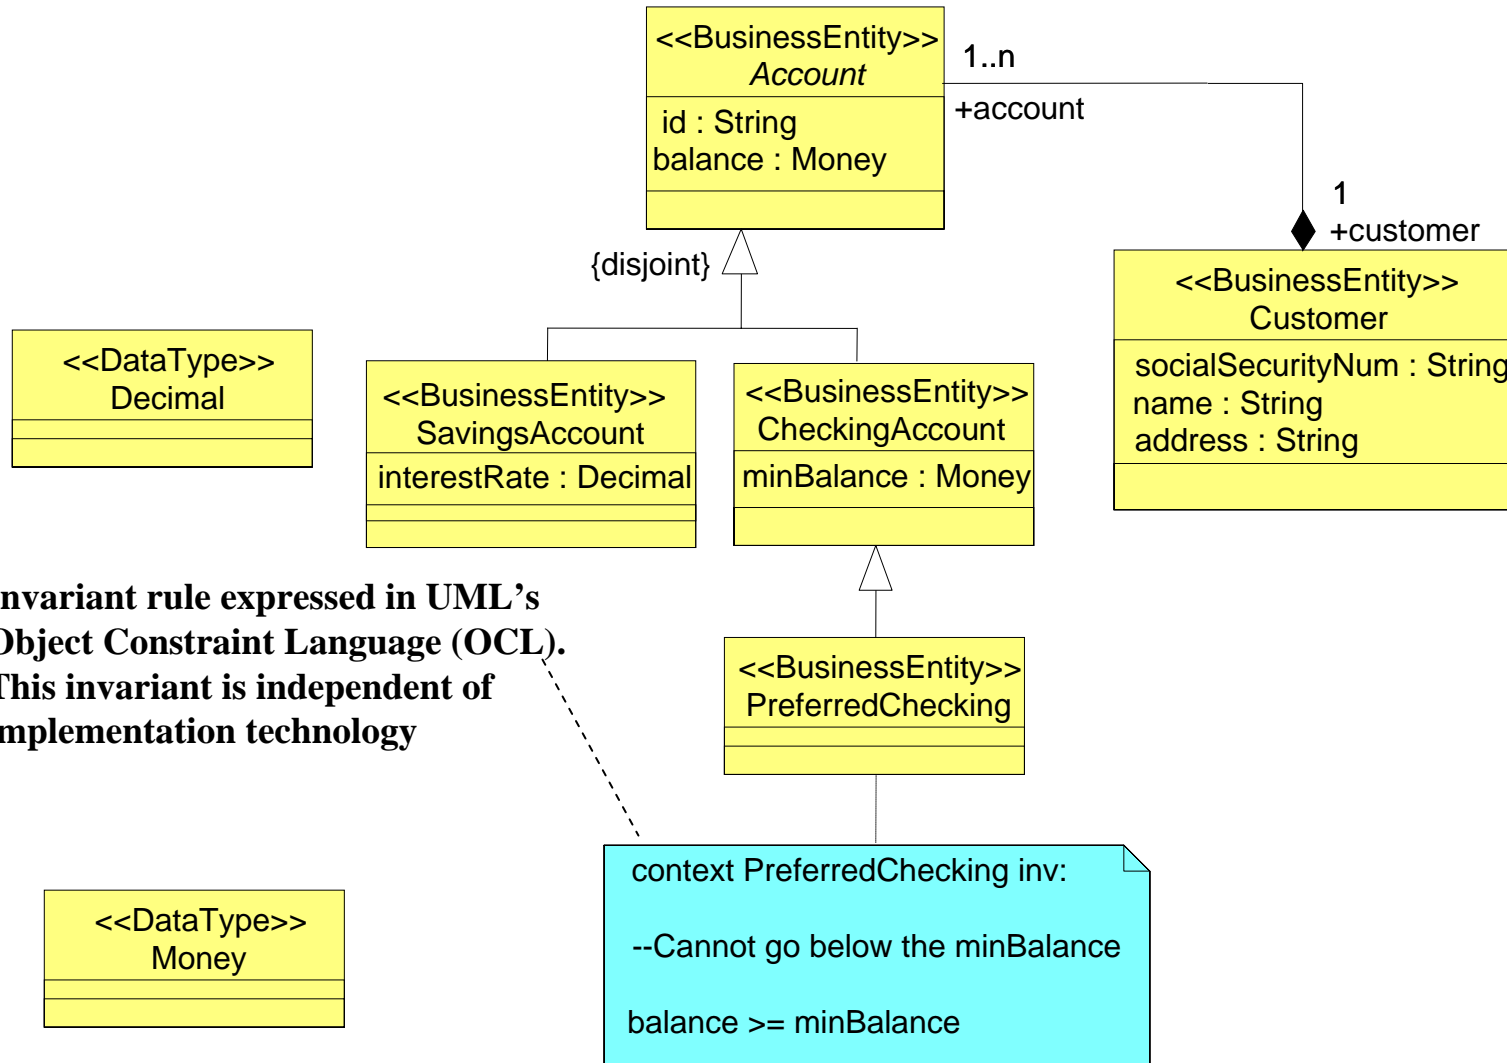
<<BusinessEntity>>
Account

id : String
balance : Money

1..n
+account

1
+customer

{disjoint}

<<BusinessEntity>>
Customer

socialSecurityNum : String
name : String
address : String

<<DataType>>
Decimal

<<BusinessEntity>>
SavingsAccount

interestRate : Decimal

<<BusinessEntity>>
CheckingAccount

minBalance : Money

nvariant rule expressed in UML's
Object Constraint Language (OCL).
This invariant is independent of
mplementation technology

<<BusinessEntity>>
PreferredChecking

<<DataType>>
Money

context PreferredChecking inv:

--Cannot go below the minBalance

balance >= minBalance